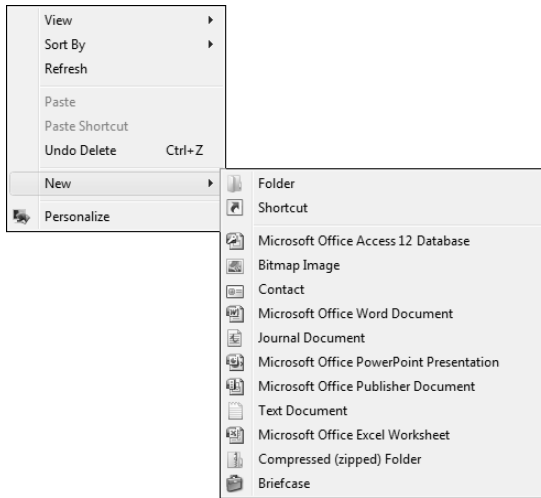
View
Sort By
Refresh

Paste
Paste Shortcut
Undo Delete Ctrl+Z

New

Personalize

Folder
Shortcut

Microsoft Office Access 12 Database
Bitmap Image
Contact
Microsoft Office Word Document
Journal Document
Microsoft Office PowerPoint Presentation
Microsoft Office Publisher Document
Text Document
Microsoft Office Excel Worksheet
Compressed (zipped) Folder
Briefcase